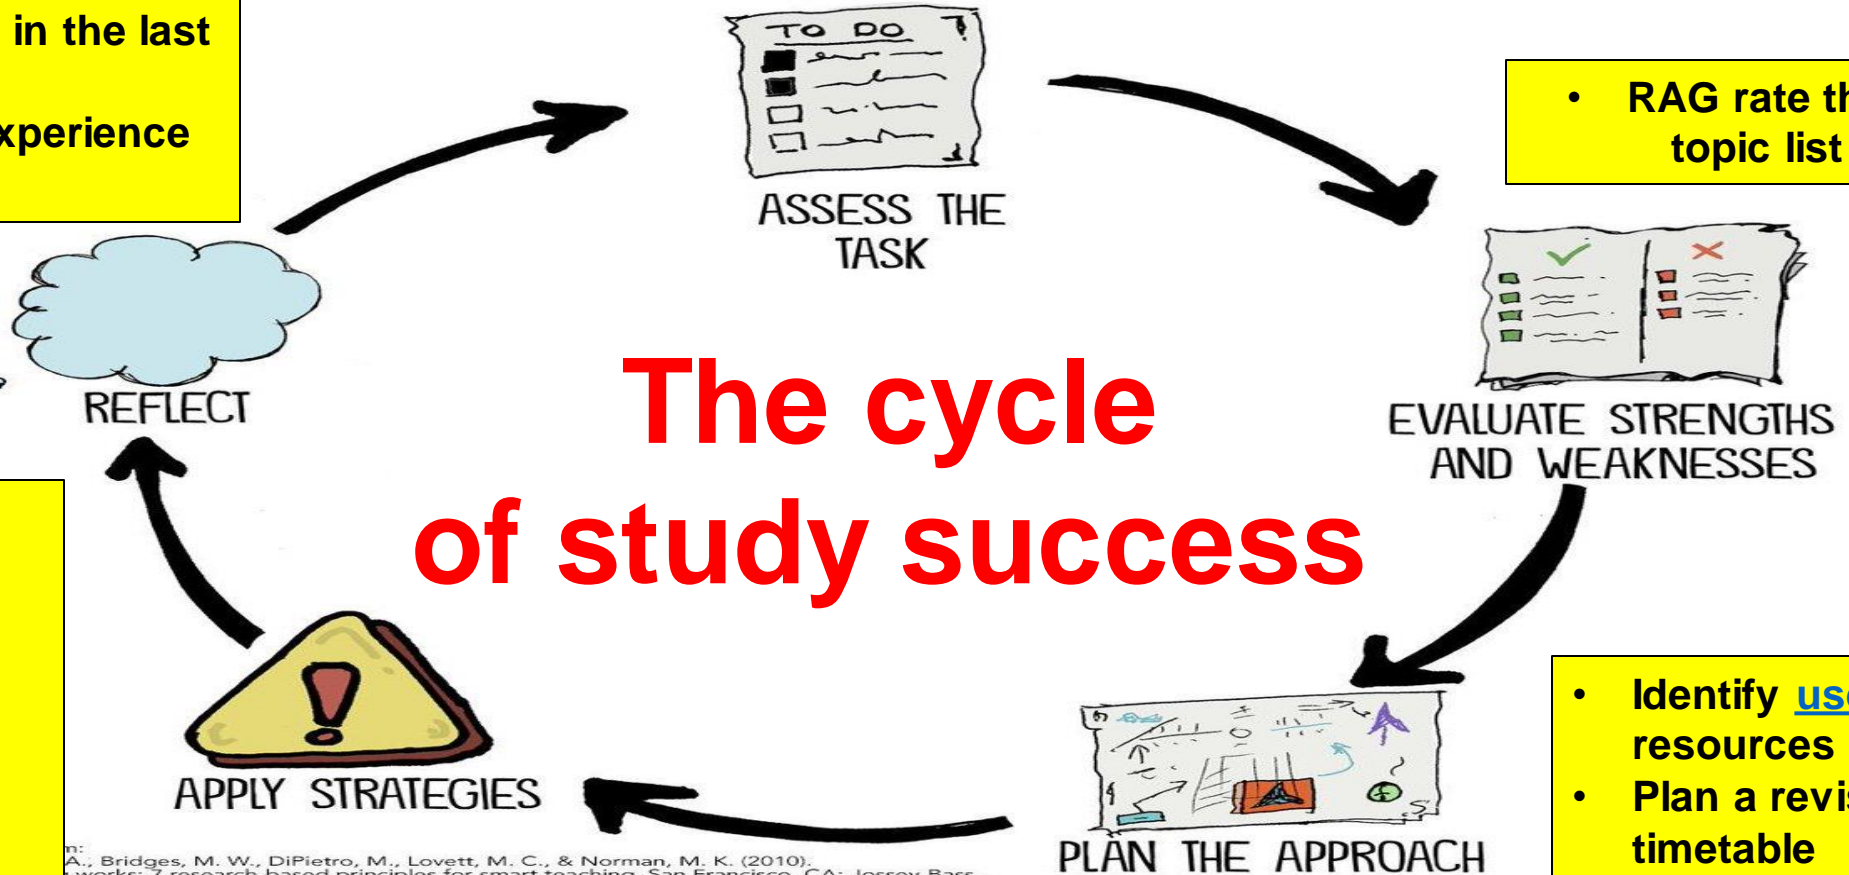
in the last

xperience

TO DO

ASSESS THE TASK

• RAG rate th topic list

REFLECT

The cycle of study success

EVALUATE STRENGTHS AND WEAKNESSES

APPLY STRATEGIES

PLAN THE APPROACH

• Identify us resources
• Plan a revis timetable

n:
A., Bridges, M. W., DiPietro, M., Lovett, M. C., & Norman, M. K. (2010).
works: 7 research-based principles for smart teaching. San Francisco, CA: Jossey-Bass